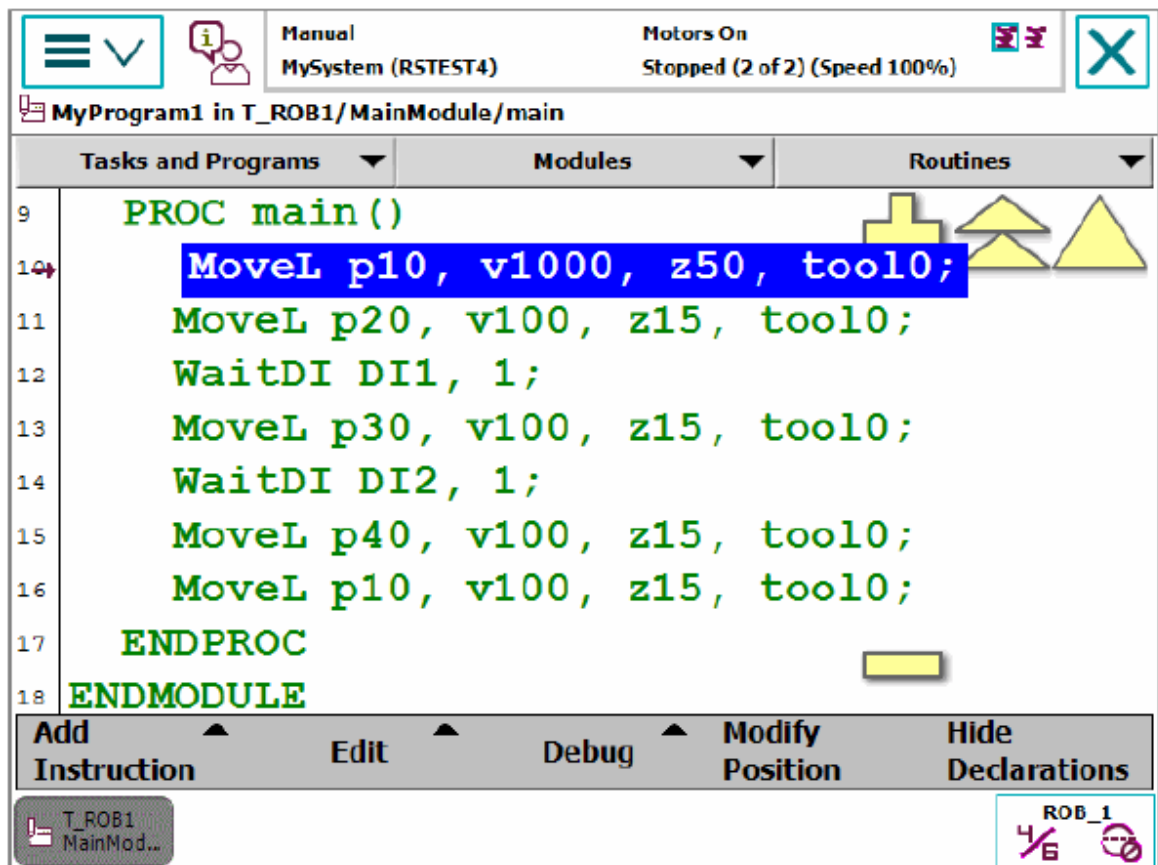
Manual
MySystem (RSTEST4)

Motors On
Stopped (2 of 2) (Speed 100%)

MyProgram1 in T_ROB1/MainModule/main

Tasks and Programs | Modules | Routines

9 PROC main()
10 MoveL p10, v1000, z50, tool0;
11 MoveL p20, v100, z15, tool0;
12 WaitDI DI1, 1;
13 MoveL p30, v100, z15, tool0;
14 WaitDI DI2, 1;
15 MoveL p40, v100, z15, tool0;
16 MoveL p10, v100, z15, tool0;
17 ENDPROC
18 ENDMODULE

Add Instruction | Edit | Debug | Modify Position | Hide Declarations

T_ROB1
MainMod...

ROB_1
1/3